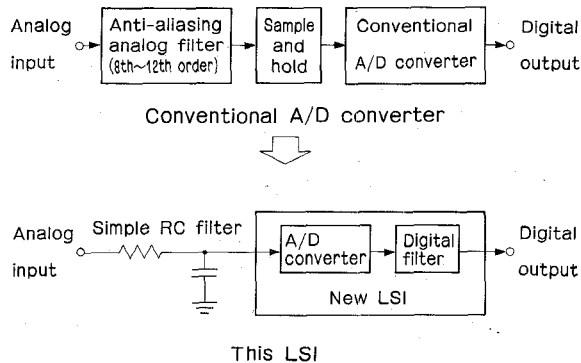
Analog input

Anti-aliasing analog filter (8th~12th order)

Sample and hold

Conventional A/D converter

Digital output

Conventional A/D converter

Analog input

Simple RC filter

A/D converter

Digital filter

New LSI

Digital output

This LSI